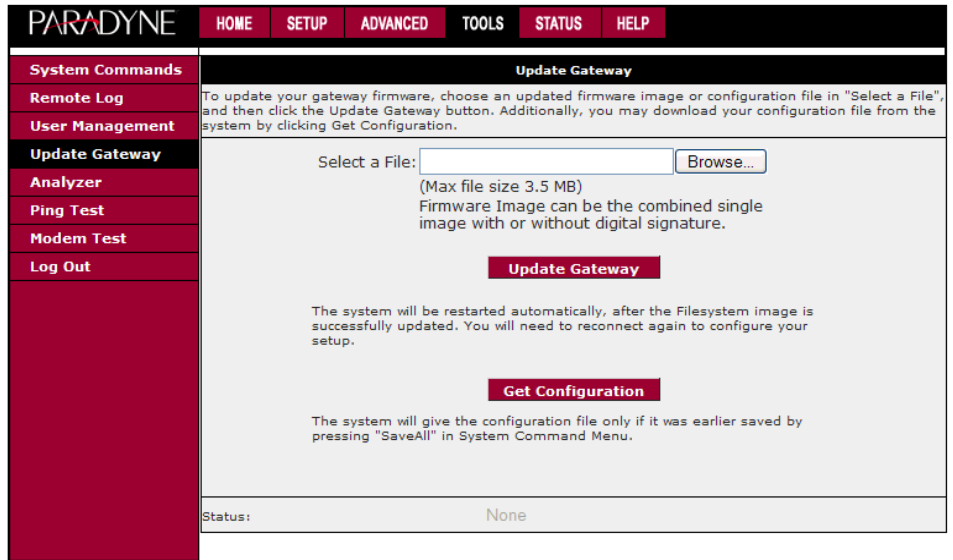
PARADYNE

HOME SETUP ADVANCED TOOLS STATUS HELP

System Commands
Remote Log
User Management
Update Gateway
Analyzer
Ping Test
Modem Test
Log Out

Update Gateway

To update your gateway firmware, choose an updated firmware image or configuration file in "Select a File", and then click the Update Gateway button. Additionally, you may download your configuration file from the system by clicking Get Configuration.

Select a File: Browse...

(Max file size 3.5 MB)
Firmware Image can be the combined single image with or without digital signature.

Update Gateway

The system will be restarted automatically, after the Filesystem image is successfully updated. You will need to reconnect again to configure your setup.

Get Configuration

The system will give the configuration file only if it was earlier saved by pressing "SaveAll" in System Command Menu.

Status: None